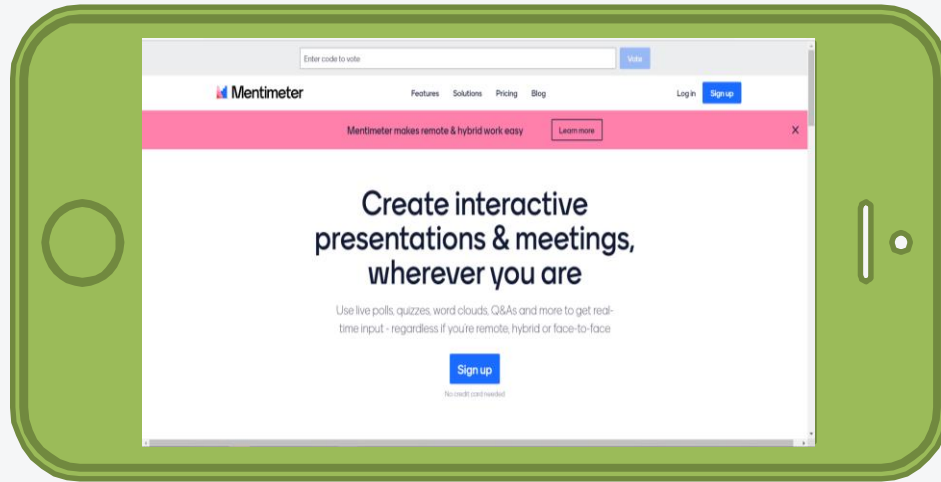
Enter code to vote

Vote

Mentimeter

Features Solutions Pricing Blog

Log in Sign up

Mentimeter makes remote & hybrid work easy

Learn more

×

Create interactive presentations & meetings, wherever you are

Use live polls, quizzes, word clouds, Q&As and more to get real-time input - regardless if you're remote, hybrid or face-to-face

Sign up

No credit card needed